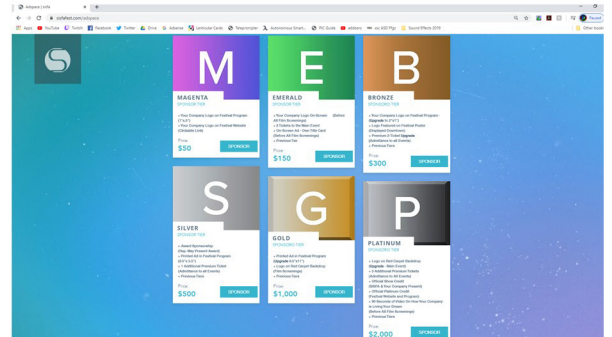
Adspace | sofafest

sofafest.com/adspace

Apps YouTube Twitch Facebook Twitter Drive Askamar Cardmaker Cards Teleprompter Autonomous Smart... PIC Guide Adobe Other bookmarks

M
MAGENTA
SPONSOR TIER
• Your Company Logo on Festival Program
• Your Company Logo on Festival Website (Clickable Link)
Price:
$50
SPONSOR

E
EMERALD
SPONSOR TIER
• Your Company Logo On Banner (Before All Film Screenings)
• 2 Tickets to the Main Event
• On-Screen Ad - One Title Card (Before All Film Screenings)
• Previous Tier
Price:
$150
SPONSOR

B
BRONZE
SPONSOR TIER
• Your Company Logo on Festival Program (Upgrade to 1/4"x1")
• Logo Featured on Festival Poster (Displayed Downtown)
• 2 Premium 2 Ticket Upgrade (Admittance to all Events)
• Previous Tiers
Price:
$300
SPONSOR

S
SILVER
SPONSOR TIER
• Award Sponsorship (Say, Way Present Award)
• Printed Ad in Festival Program
• 2 Additional Premium Ticket (Admittance to all Events)
• Previous Tiers
Price:
$500
SPONSOR

G
GOLD
SPONSOR TIER
• Printed Ad in Festival Program (Upgrade 1/2"x1")
• Logo on Red Carpet Backdrop (Film Screenings)
• Previous Tiers
Price:
$1,000
SPONSOR

P
PLATINUM
SPONSOR TIER
• Logo on Red Carpet Backdrop (Upgrade - Main Event)
• 2 Additional Premium Tickets (Admittance to All Events)
• Official Show Credit (MRKN & Your Company Present)
• Official Platinum Credit (Festival Website and Program)
• 30 Seconds of Video On How Your Company is Living Your Dream (Before All Film Screenings)
• Previous Tiers
Price:
$2,000
SPONSOR